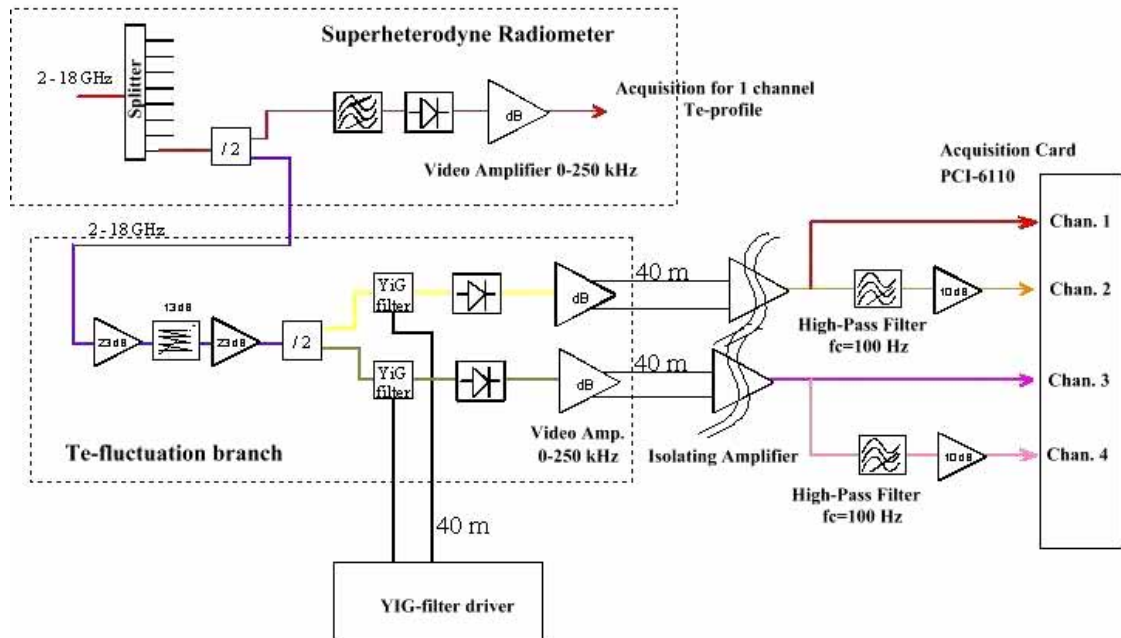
Superheterodyne Radiometer

2 - 18 GHz

Splitter

/ 2

dB

Acquisition for 1 channel Te-profile

Video Amplifier 0-250 kHz

Acquisition Card PCI-6110

2 - 18 GHz

13 dB

23 dB

23 dB

/ 2

YiG filter

YiG filter

dB

dB

40 m

40 m

Chan. 1

10 dB

Chan. 2

High-Pass Filter fc=100 Hz

Chan. 3

Te-fluctuation branch

Video Amp. 0-250 kHz

Isolating Amplifier

10 dB

Chan. 4

High-Pass Filter fc=100 Hz

40 m

YIG-filter driver